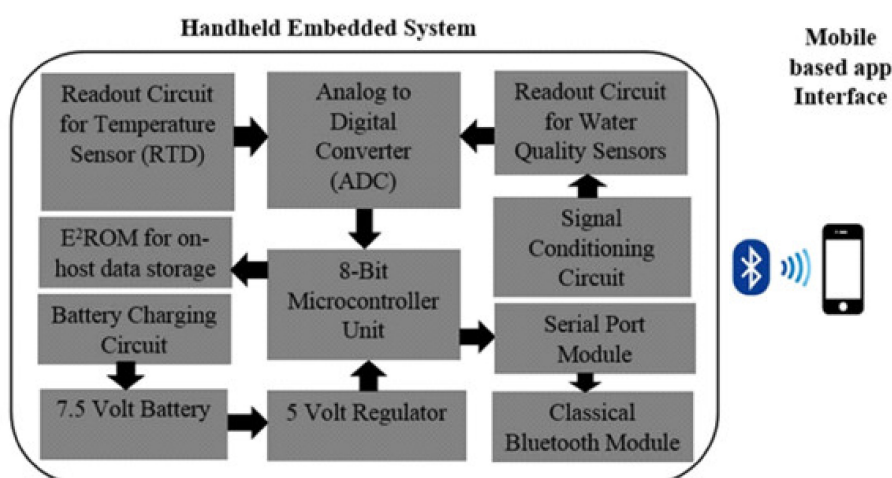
Handheld Embedded System

Mobile based app Interface

Readout Circuit for Temperature Sensor (RTD)

Analog to Digital Converter (ADC)

Readout Circuit for Water Quality Sensors

E$^2$ROM for on-host data storage

8-Bit Microcontroller Unit

Signal Conditioning Circuit

Battery Charging Circuit

Serial Port Module

7.5 Volt Battery

5 Volt Regulator

Classical Bluetooth Module